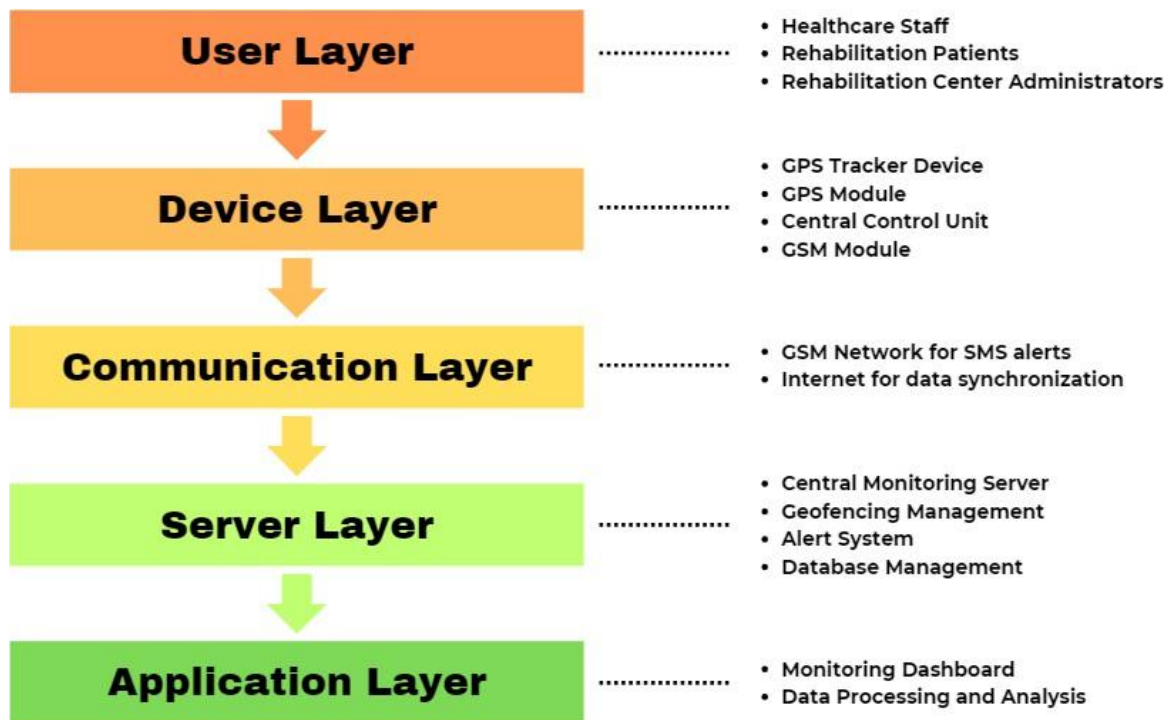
User Layer

- Healthcare Staff
- Rehabilitation Patients
- Rehabilitation Center Administrators

Device Layer

- GPS Tracker Device
- GPS Module
- Central Control Unit
- GSM Module

Communication Layer

- GSM Network for SMS alerts
- Internet for data synchronization

Server Layer

- Central Monitoring Server
- Geofencing Management
- Alert System
- Database Management

Application Layer

- Monitoring Dashboard
- Data Processing and Analysis